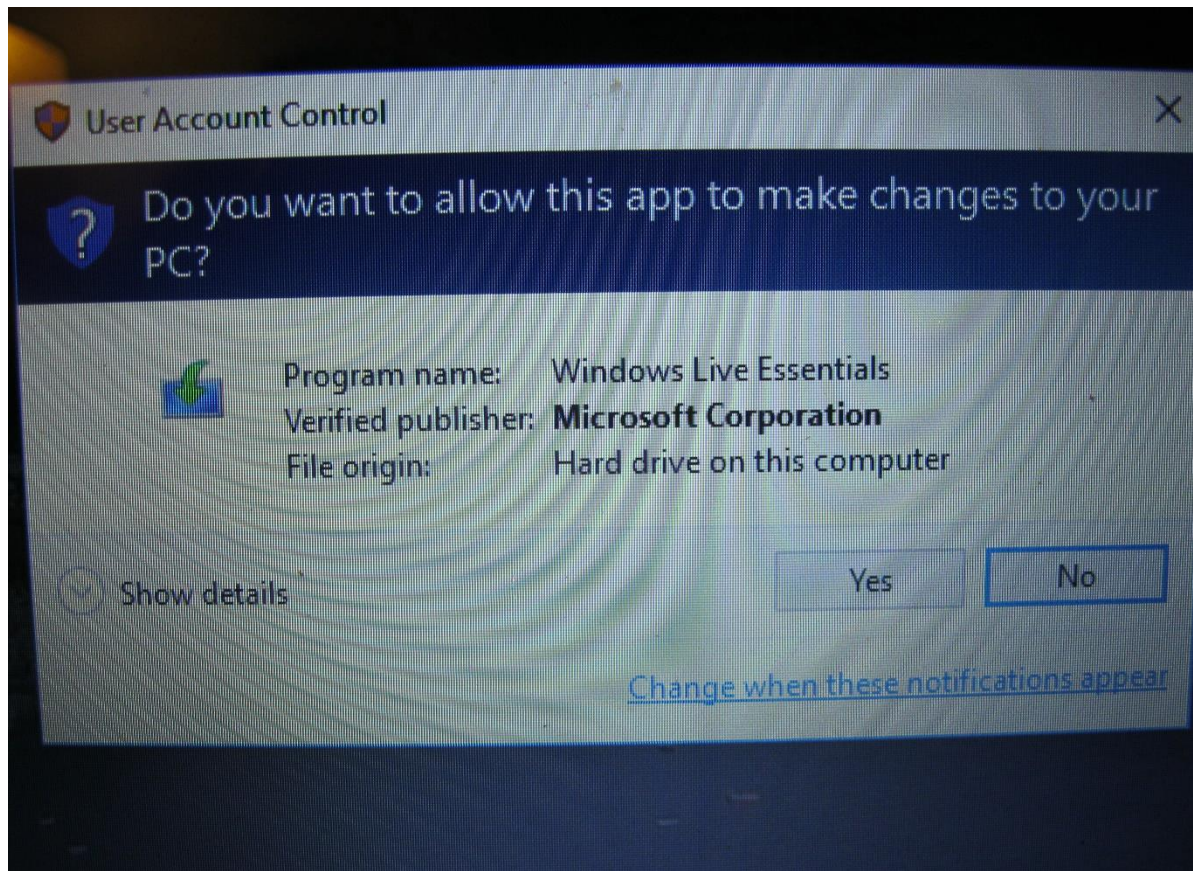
User Account Control

X

Do you want to allow this app to make changes to your PC?

Program name: Windows Live Essentials
Verified publisher: Microsoft Corporation
File origin: Hard drive on this computer

Show details

Yes

No

Change when these notifications appear